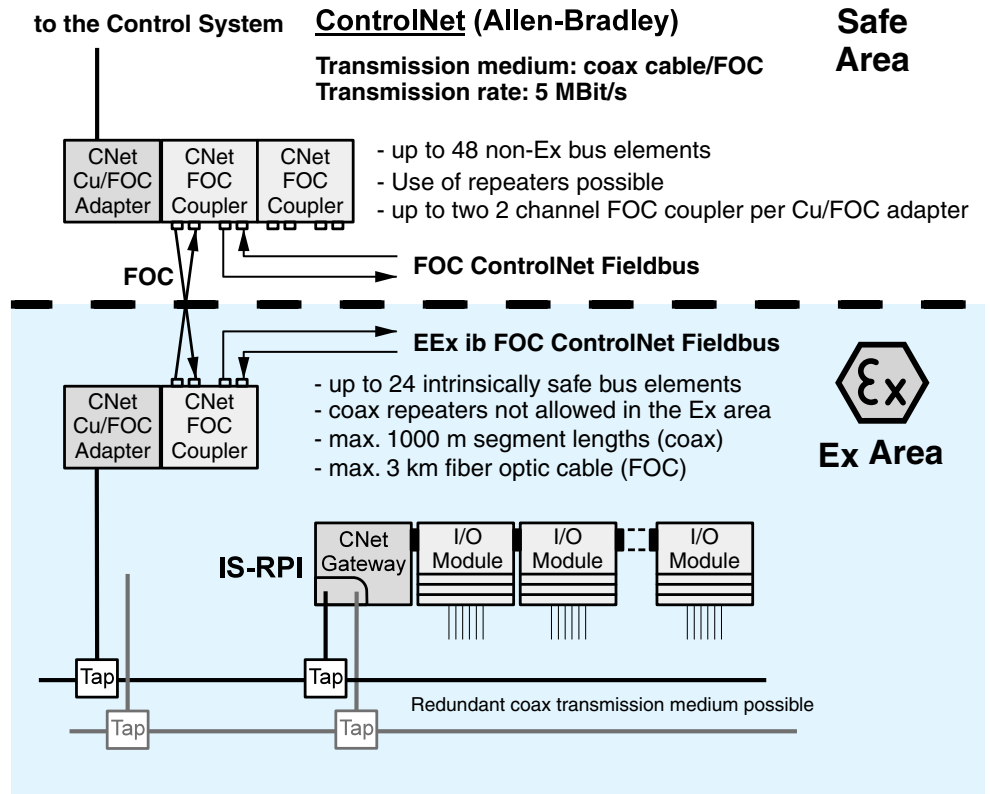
to the Control System

ControlNet (Allen-Bradley)

Safe Area

Transmission medium: coax cable/FOC
Transmission rate: 5 MBit/s

CNet Cu/FOC Adapter

CNet FOC Coupler

CNet FOC Coupler

- up to 48 non-Ex bus elements
- Use of repeaters possible
- up to two 2 channel FOC coupler per Cu/FOC adapter

FOC

FOC ControlNet Fieldbus

EEx ib FOC ControlNet Fieldbus

CNet Cu/FOC Adapter

CNet FOC Coupler

- up to 24 intrinsically safe bus elements
- coax repeaters not allowed in the Ex area
- max. 1000 m segment lengths (coax)
- max. 3 km fiber optic cable (FOC)

Ex

Ex Area

IS-RPI

CNet Gateway

I/O Module

I/O Module

I/O Module

Tap

Tap

Redundant coax transmission medium possible

Tap

Tap